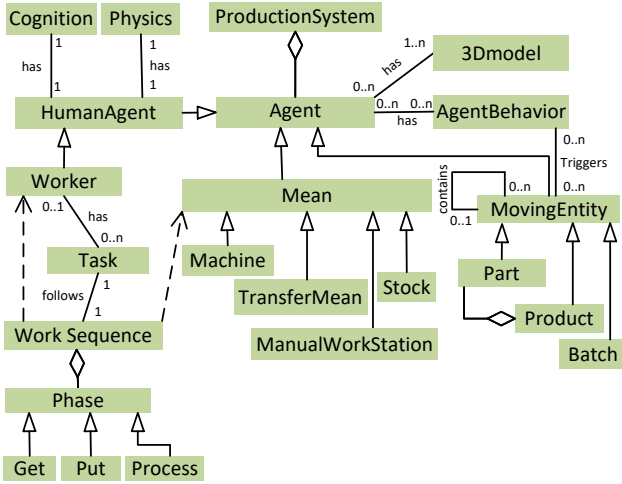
Cognition
Physics
ProductionSystem
1
has
1
1
has
1
1..n
has
0..n
3Dmodel
HumanAgent
Agent
0..n
0..n
has
AgentBehavior
0..n
Triggers
0..n
Worker
0..1
has
0..n
Mean
contains
0..n
0..1
MovingEntity
Task
1
follows
1
Machine
TransferMean
Stock
Part
Product
Work Sequence
ManualWorkStation
Batch
Phase
Get
Put
Process